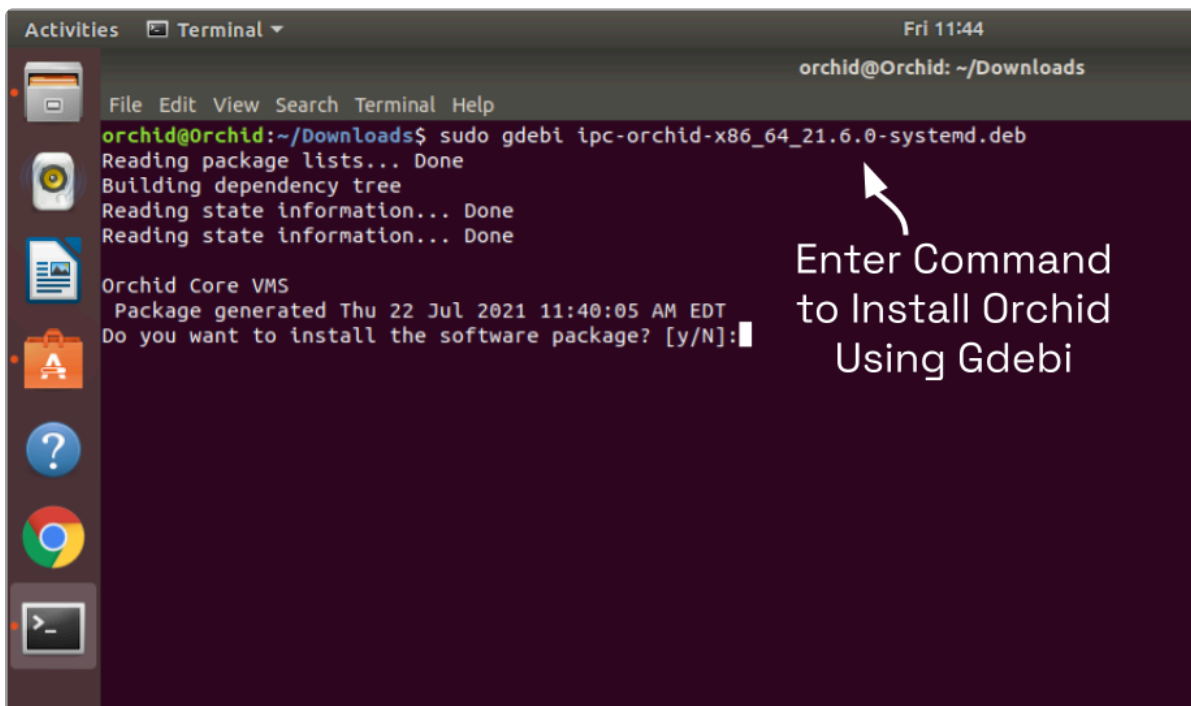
Activities Terminal ▾ Fri 11:44

orchid@Orchid: ~/Downloads

File Edit View Search Terminal Help

orchid@Orchid:~/Downloads$ sudo gdebi ipc-orchid-x86_64_21.6.0-systemd.deb
Reading package lists... Done
Building dependency tree
Reading state information... Done
Reading state information... Done

Orchid Core VMS
Package generated Thu 22 Jul 2021 11:40:05 AM EDT
Do you want to install the software package? [y/N]:

Enter Command to Install Orchid Using Gdebi